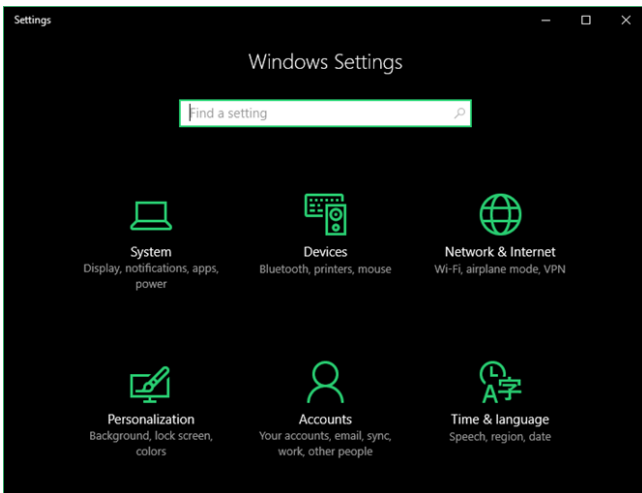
Settings

Windows Settings

Find a setting

System
Display, notifications, apps, power

Devices
Bluetooth, printers, mouse

Network & Internet
Wi-Fi, airplane mode, VPN

Personalization
Background, lock screen, colors

Accounts
Your accounts, email, sync, work, other people

Time & language
Speech, region, date